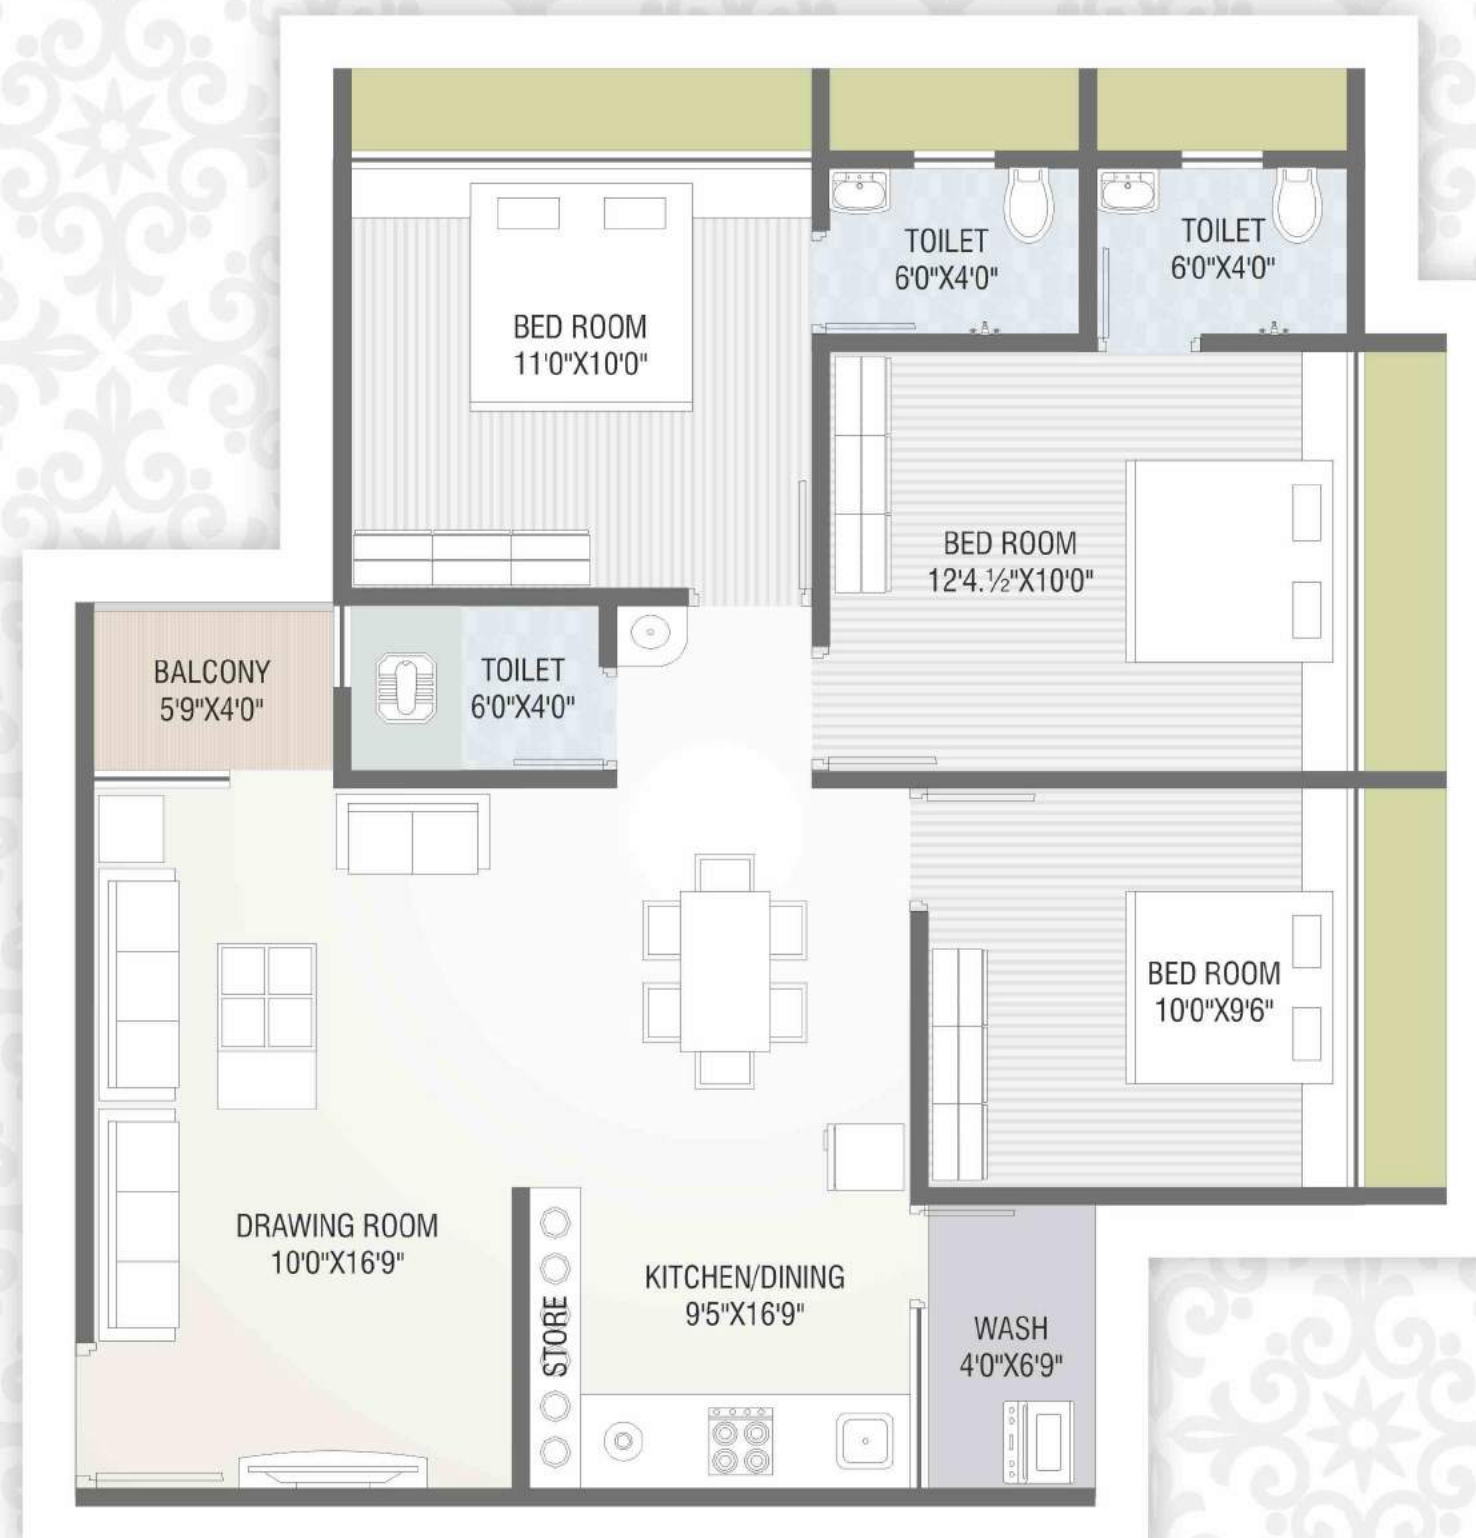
BED ROOM
11'0"X10'0"

TOILET
6'0"X4'0"

TOILET
6'0"X4'0"

BED ROOM
12'4.½"X10'0"

BALCONY
5'9"X4'0"

TOILET
6'0"X4'0"

BED ROOM
10'0"X9'6"

DRAWING ROOM
10'0"X16'9"

STORE

KITCHEN/DINING
9'5"X16'9"

WASH
4'0"X6'9"